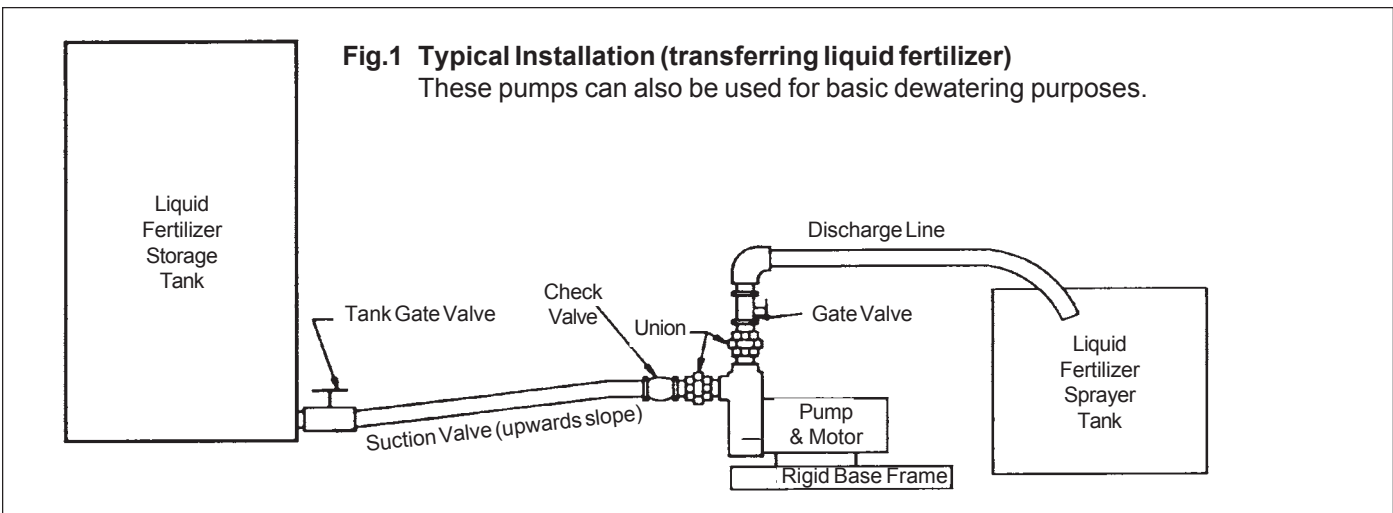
**Fig.1 Typical Installation (transferring liquid fertilizer)**
These pumps can also be used for basic dewatering purposes.

Liquid Fertilizer Storage Tank

Tank Gate Valve

Check Valve

Union

Discharge Line

Gate Valve

Liquid Fertilizer Sprayer Tank

Pump & Motor

Suction Valve (upwards slope)

Rigid Base Frame